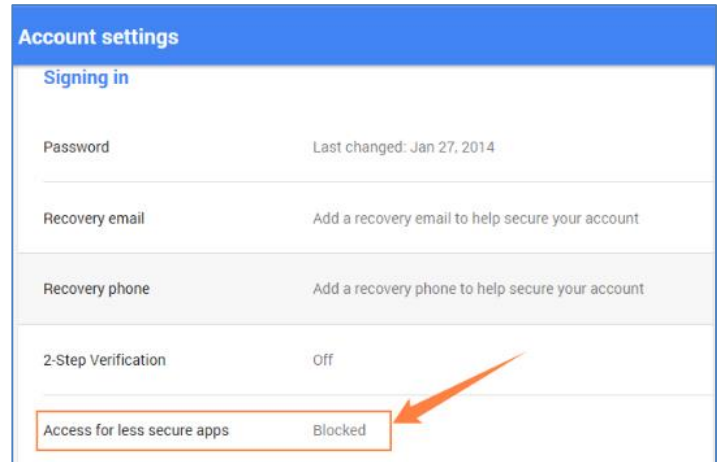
Account settings

Signing in

| | |
|---|---|
| Password | Last changed: Jan 27, 2014 |
| Recovery email | Add a recovery email to help secure your account |
| Recovery phone | Add a recovery phone to help secure your account |
| 2-Step Verification | Off |
| Access for less secure apps | Blocked |